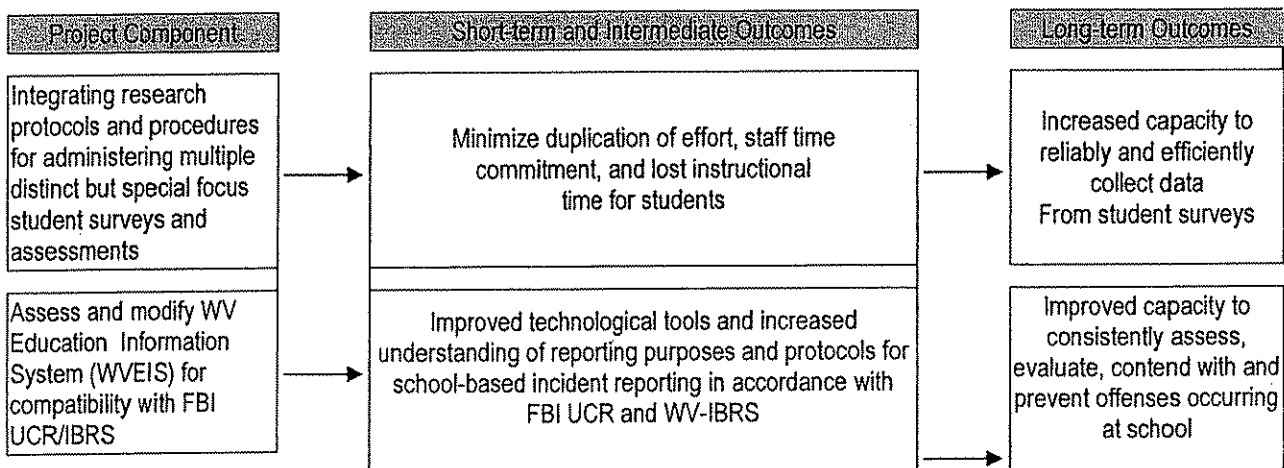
Project Component

Integrating research protocols and procedures for administering multiple distinct but special focus student surveys and assessments

Assess and modify WV Education Information System (WVEIS) for compatibility with FBI UCR/IBRS

Short-term and Intermediate Outcomes

Minimize duplication of effort, staff time commitment, and lost instructional time for students

Improved technological tools and increased understanding of reporting purposes and protocols for school-based incident reporting in accordance with FBI UCR and WV-IBRS

Long-term Outcomes

Increased capacity to reliably and efficiently collect data From student surveys

Improved capacity to consistently assess, evaluate, contend with and prevent offenses occurring at school